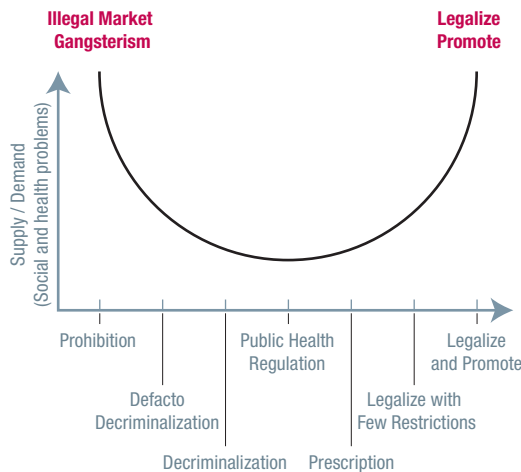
Illegal Market Gangsterism

Legalize Promote

Supply / Demand (Social and health problems)

Prohibition

Defacto Decriminalization

Decriminalization

Public Health Regulation

Prescription

Legalize with Few Restrictions

Legalize and Promote